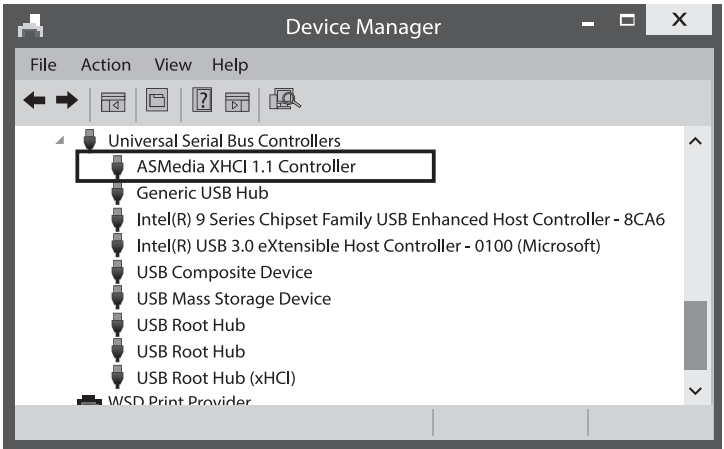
Device Manager

File Action View Help

Universal Serial Bus Controllers
ASMedia XHCI 1.1 Controller
Generic USB Hub
Intel(R) 9 Series Chipset Family USB Enhanced Host Controller - 8CA6
Intel(R) USB 3.0 eXtensible Host Controller - 0100 (Microsoft)
USB Composite Device
USB Mass Storage Device
USB Root Hub
USB Root Hub
USB Root Hub (xHCI)
WSD Print Provider